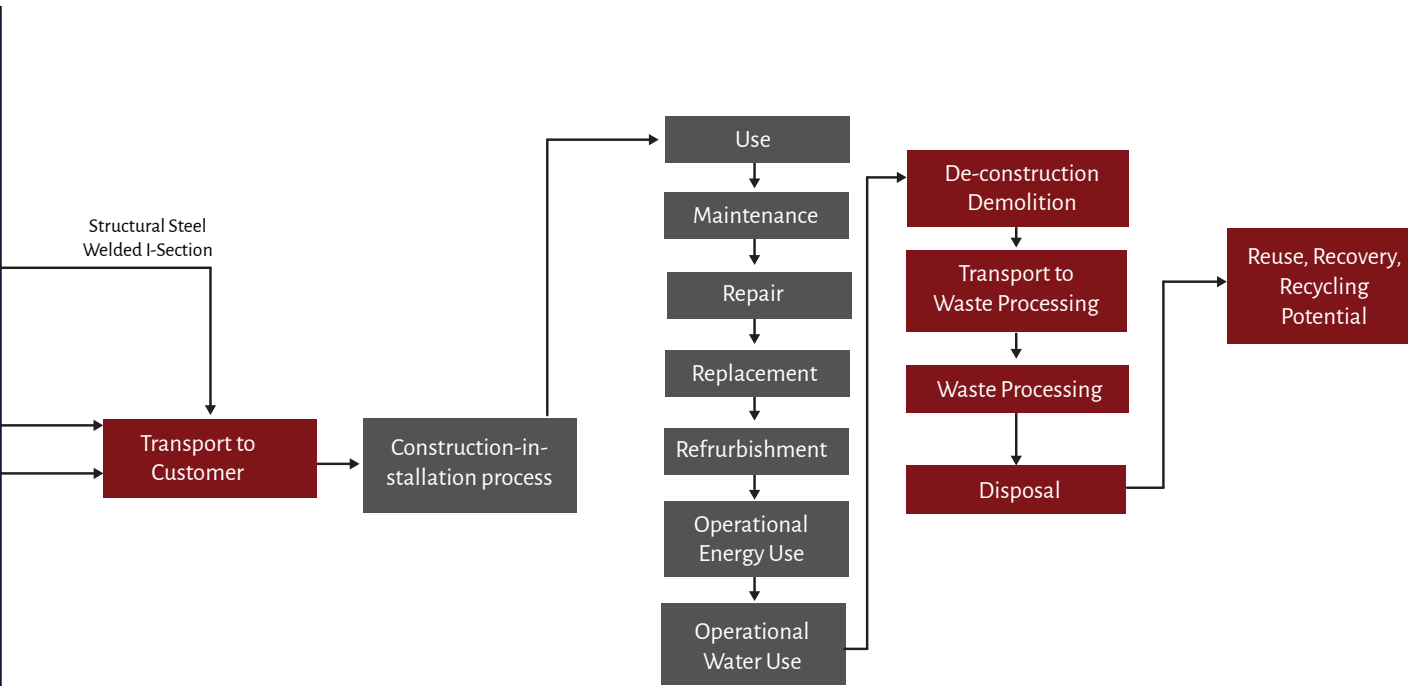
Structural Steel
Welded I-Section

Transport to Customer

Construction-installation process

Use

Maintenance

Repair

Replacement

Refrurbishment

Operational Energy Use

Operational Water Use

De-construction Demolition

Transport to Waste Processing

Waste Processing

Disposal

Reuse, Recovery, Recycling Potential